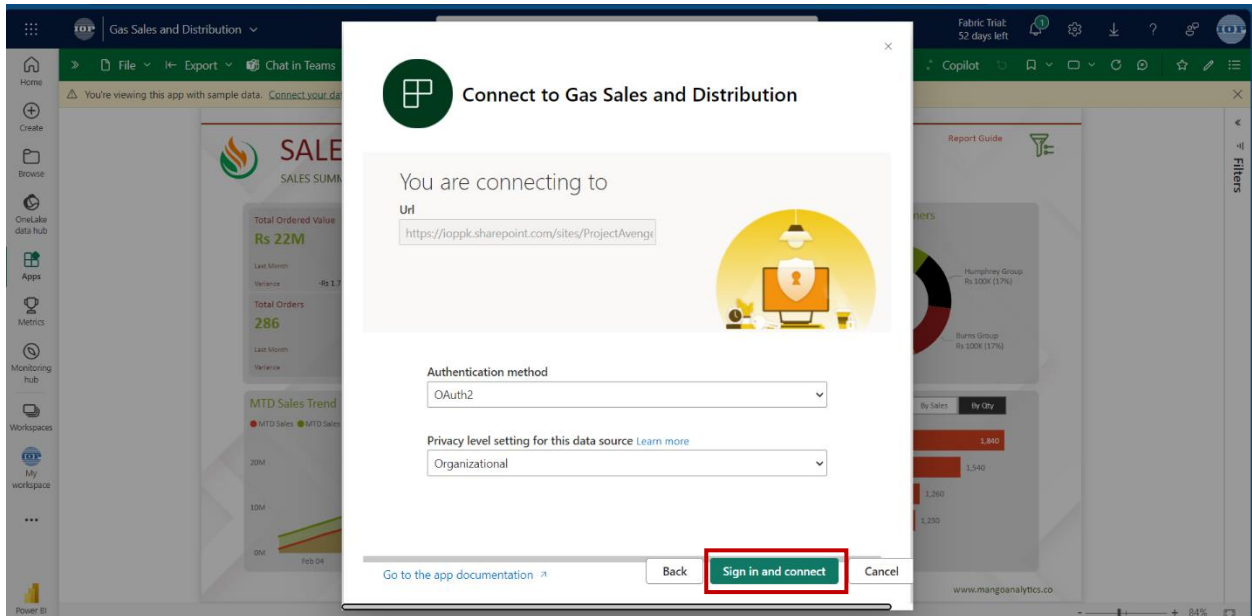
IOP Gas Sales and Distribution

Fabric Trial: 52 days left

1

Home

Create

Browse

OneLake data hub

Apps

Metrics

Monitoring hub

Workspaces

My workspace

...

Power BI

» File Export Chat in Teams

Copilot

You're viewing this app with sample data. Connect your da

SALE

SALES SUMM

Total Ordered Value

Rs 22M

Last Month

Variance -Rs 1.7

Total Orders

286

Last Month

Variance

MTD Sales Trend

MTD Sales MTD Sales

20M

10M

0M

Feb 04

Report Guide

ners

Humphrey Group Rs 100K (17%)

Burns Group Rs 100K (17%)

By Sales By Qty

1,840

1,540

1,260

1,230

www.mangoanalytics.co

Filters

84%

Connect to Gas Sales and Distribution

You are connecting to

Url

https://ioppk.sharepoint.com/sites/ProjectAvenge

Authentication method

OAuth2

Privacy level setting for this data source Learn more

Organizational

Go to the app documentation

Back

Sign in and connect

Cancel